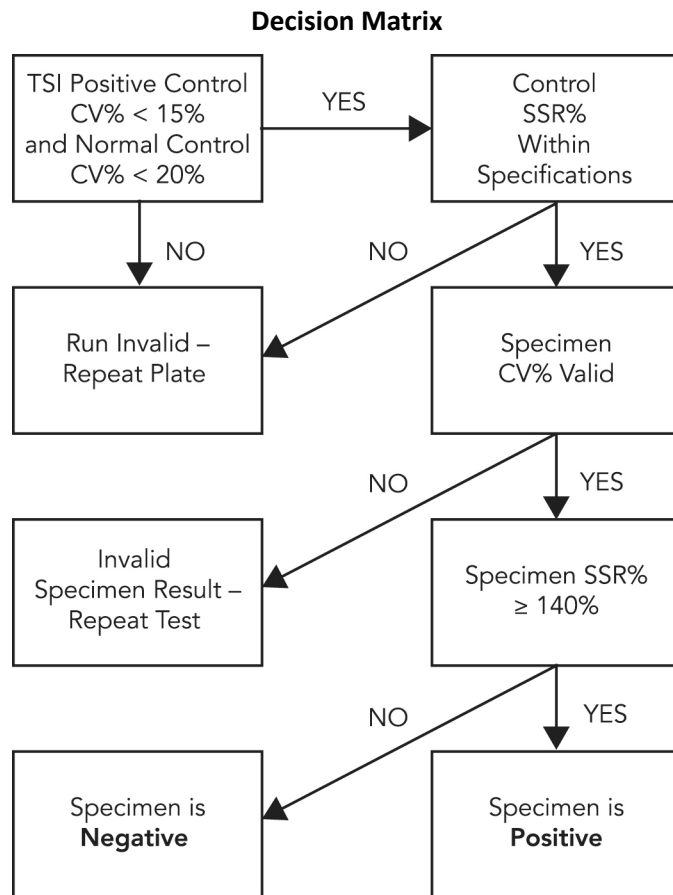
Decision Matrix

TSI Positive Control CV% < 15% and Normal Control CV% < 20%

YES

Control SSR% Within Specifications

NO

NO

YES

Run Invalid – Repeat Plate

Specimen CV% Valid

NO

YES

Invalid Specimen Result – Repeat Test

Specimen SSR% ≥ 140%

NO

YES

Specimen is **Negative**

Specimen is **Positive**